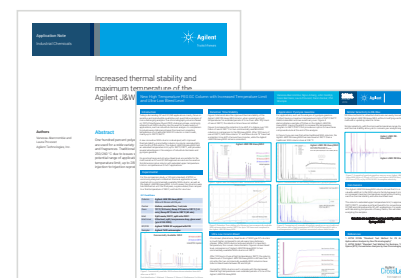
Application Note
Industrial Chemicals

Agilent
Trusted Answers

Increased thermal stability and maximum temperature of the Agilent J&W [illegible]

Authors
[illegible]

Abstract
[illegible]

New High Temperature PEG GC Column with Increased Temperature Limit and Ultra Low Bleed Level

Agilent

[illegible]

Agilent
Trusted Answers